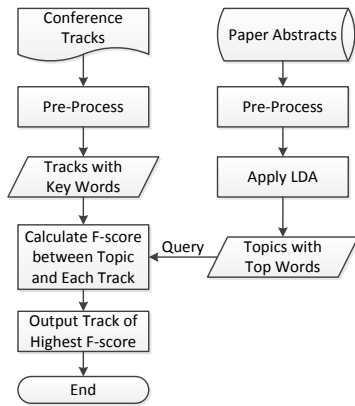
Conference Tracks

Pre-Process

Tracks with Key Words

Calculate F-score between Topic and Each Track

Output Track of Highest F-score

End

Paper Abstracts

Pre-Process

Apply LDA

Topics with Top Words

Query